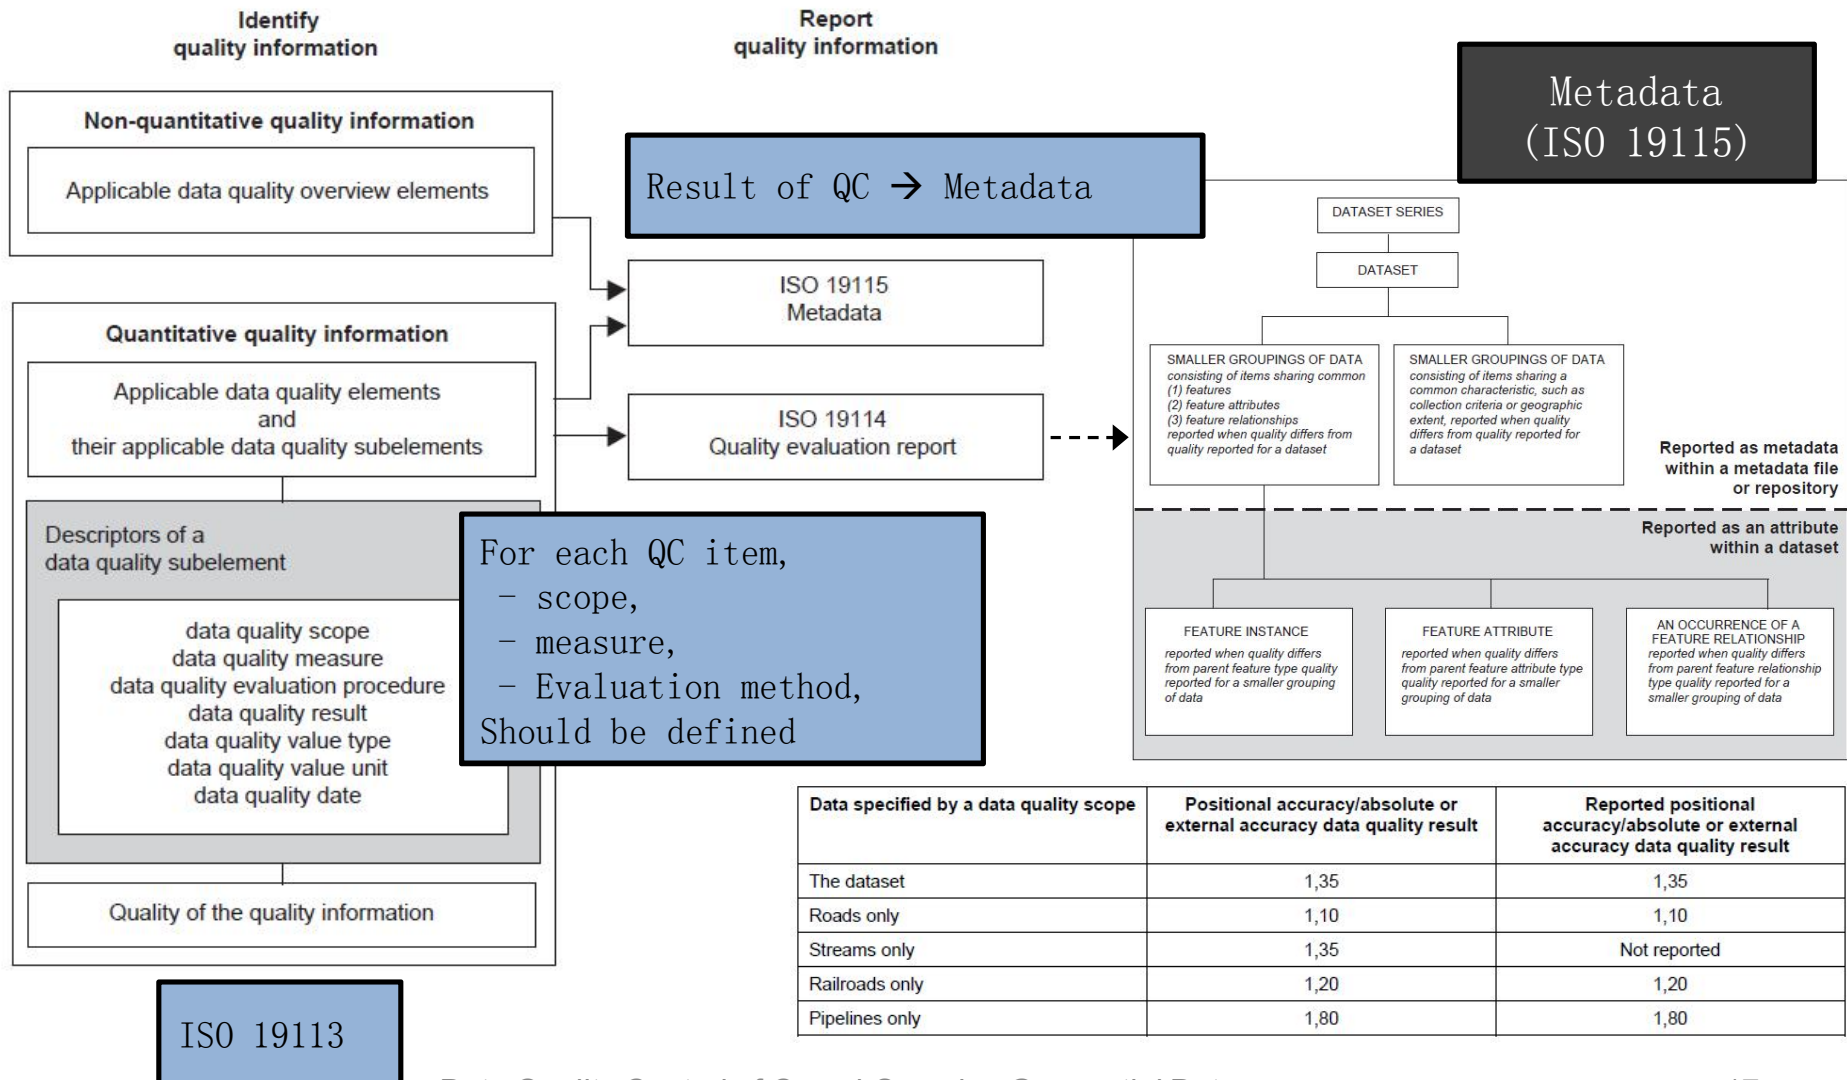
Identify quality information

Report quality information

Metadata (ISO 19115)

Non-quantitative quality information

Applicable data quality overview elements

Result of QC → Metadata

ISO 19115 Metadata

Quantitative quality information

Applicable data quality elements and their applicable data quality subelements

ISO 19114 Quality evaluation report

Descriptors of a data quality subelement

data quality scope
data quality measure
data quality evaluation procedure
data quality result
data quality value type
data quality value unit
data quality date

For each QC item,
- scope,
- measure,
- Evaluation method,
Should be defined

Quality of the quality information

ISO 19113

DATASET SERIES

DATASET

SMALLER GROUPINGS OF DATA consisting of items sharing common (1) features (2) feature attributes (3) feature relationships reported when quality differs from quality reported for a dataset

SMALLER GROUPINGS OF DATA consisting of items sharing a common characteristic, such as collection criteria or geographic extent, reported when quality differs from quality reported for a dataset

Reported as metadata within a metadata file or repository

Reported as an attribute within a dataset

FEATURE INSTANCE reported when quality differs from parent feature type quality reported for a smaller grouping of data

FEATURE ATTRIBUTE reported when quality differs from parent feature attribute type quality reported for a smaller grouping of data

AN OCCURRENCE OF A FEATURE RELATIONSHIP reported when quality differs from parent feature relationship type quality reported for a smaller grouping of data

| Data specified by a data quality scope | Positional accuracy/absolute or external accuracy data quality result | Reported positional accuracy/absolute or external accuracy data quality result |
|---|---|---|
| The dataset | 1,35 | 1,35 |
| Roads only | 1,10 | 1,10 |
| Streams only | 1,35 | Not reported |
| Railroads only | 1,20 | 1,20 |
| Pipelines only | 1,80 | 1,80 |

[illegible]